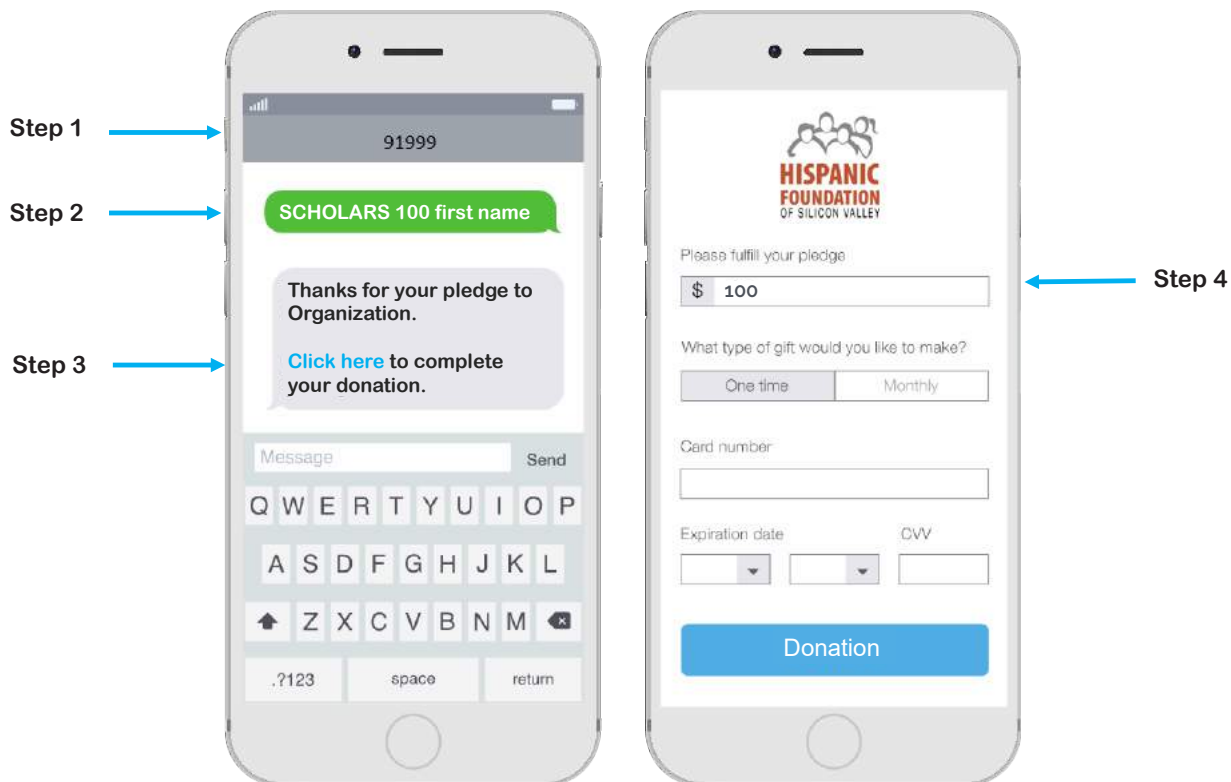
Step 1

Step 2

Step 3

91999

SCHOLARS 100 first name

Thanks for your pledge to Organization.

Click here to complete your donation.

Message

Send

Q W E R T Y U I O P

A S D F G H J K L

Z X C V B N M

.?123

space

return

HISPANIC FOUNDATION OF SILICON VALLEY

Step 4

Please fulfill your pledge

$ 100

What type of gift would you like to make?

One time

Monthly

Card number

Expiration date

CVV

Donation